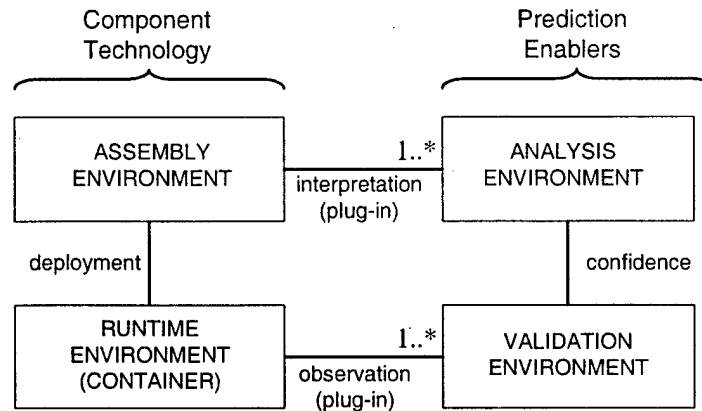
Component Technology

Prediction Enablers

ASSEMBLY ENVIRONMENT

1..*

interpretation (plug-in)

ANALYSIS ENVIRONMENT

deployment

confidence

RUNTIME ENVIRONMENT (CONTAINER)

1..*

observation (plug-in)

VALIDATION ENVIRONMENT